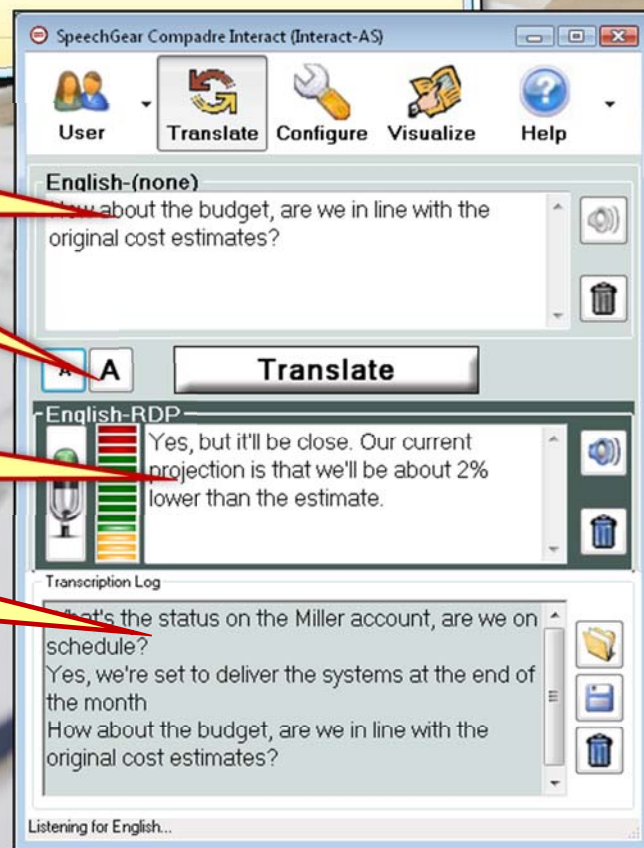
SpeechGear Compadre Interact (Interact-AS)

User
Translate
Configure
Visualize
Help

English-(none)

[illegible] about the budget, are we in line with the original cost estimates?

A A

Translate

English-RDP

Yes, but it'll be close. Our current projection is that we'll be about 2% lower than the estimate.

Transcription Log

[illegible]hat's the status on the Miller account, are we on schedule?
Yes, we're set to deliver the systems at the end of the month
How about the budget, are we in line with the original cost estimates?

Listening for English...